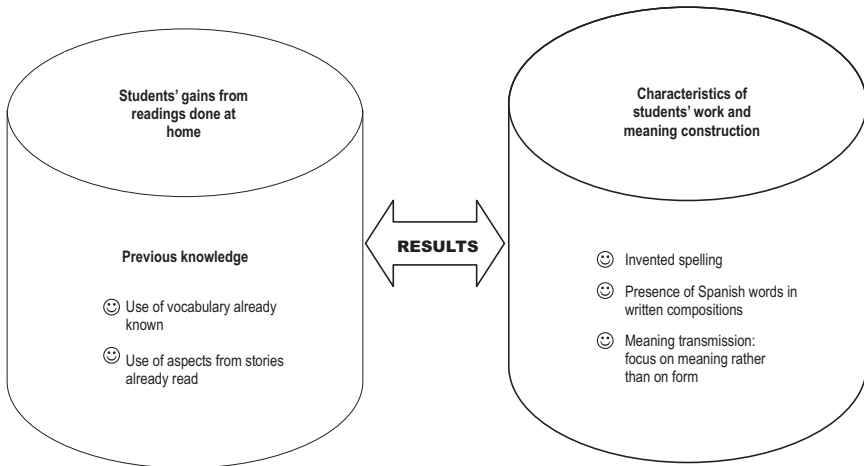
Students' gains from readings done at home

Previous knowledge

☺ Use of vocabulary already known

☺ Use of aspects from stories already read

RESULTS

Characteristics of students' work and meaning construction

☺ Invented spelling

☺ Presence of Spanish words in written compositions

☺ Meaning transmission: focus on meaning rather than on form